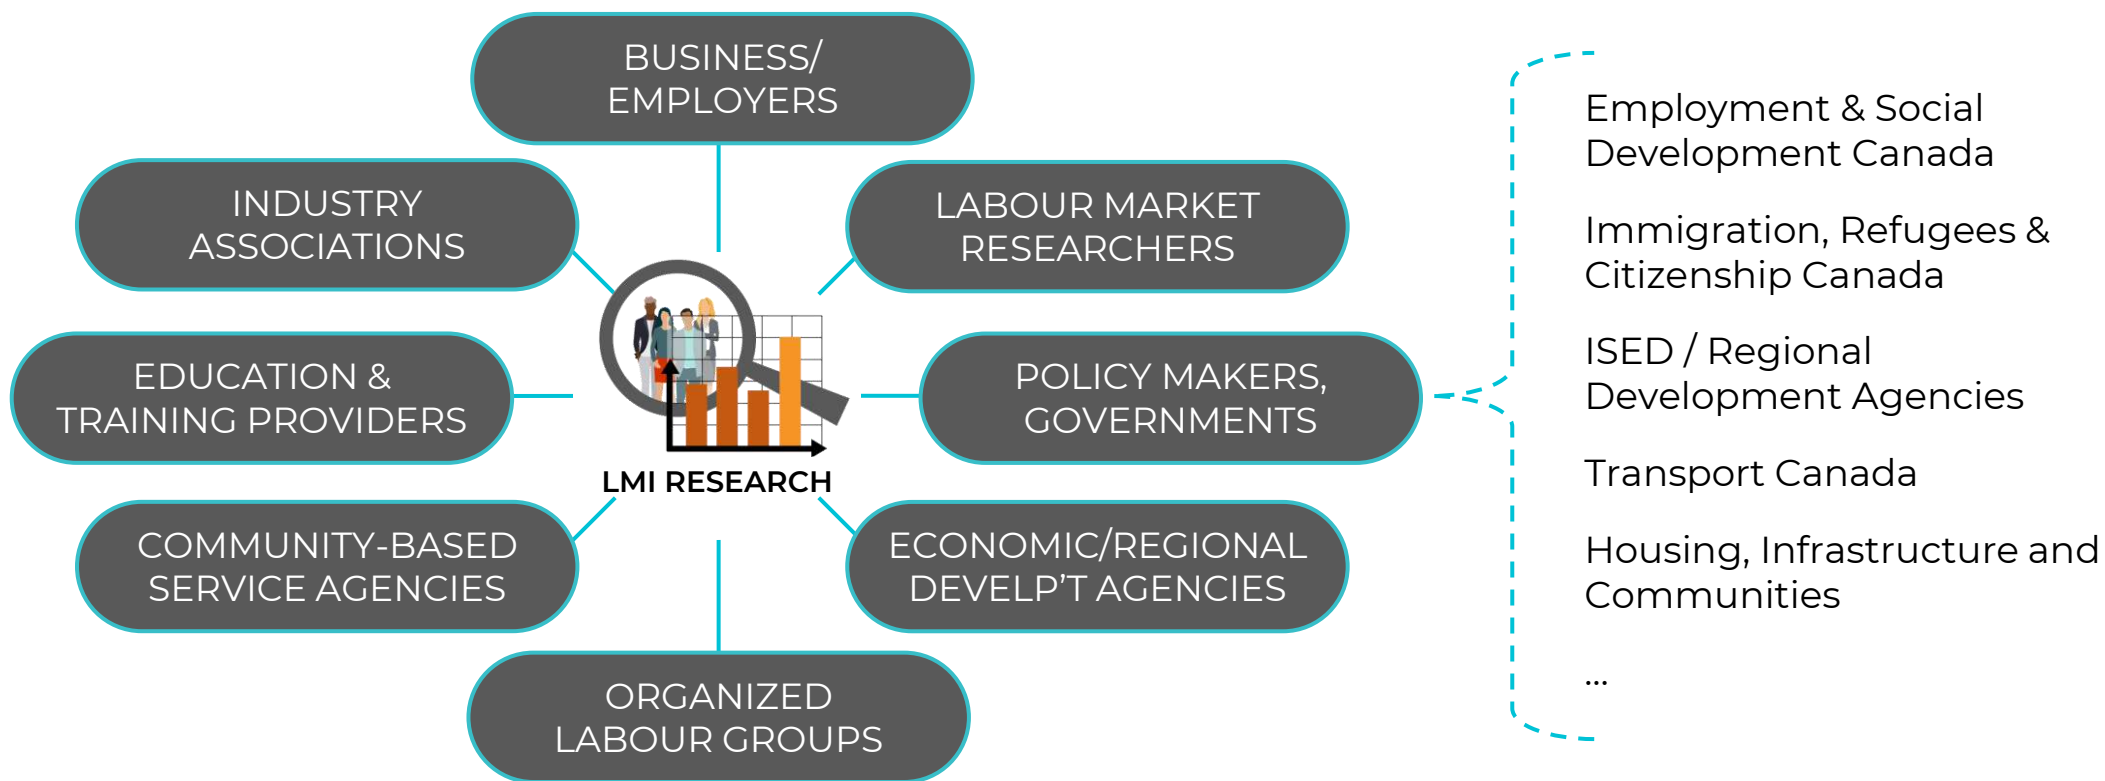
BUSINESS/
EMPLOYERS

INDUSTRY
ASSOCIATIONS

LABOUR MARKET
RESEARCHERS

EDUCATION &
TRAINING PROVIDERS

POLICY MAKERS,
GOVERNMENTS

LMI RESEARCH

COMMUNITY-BASED
SERVICE AGENCIES

ECONOMIC/REGIONAL
DEVELP'T AGENCIES

ORGANIZED
LABOUR GROUPS

Employment & Social Development Canada

Immigration, Refugees & Citizenship Canada

ISED / Regional Development Agencies

Transport Canada

Housing, Infrastructure and Communities

...